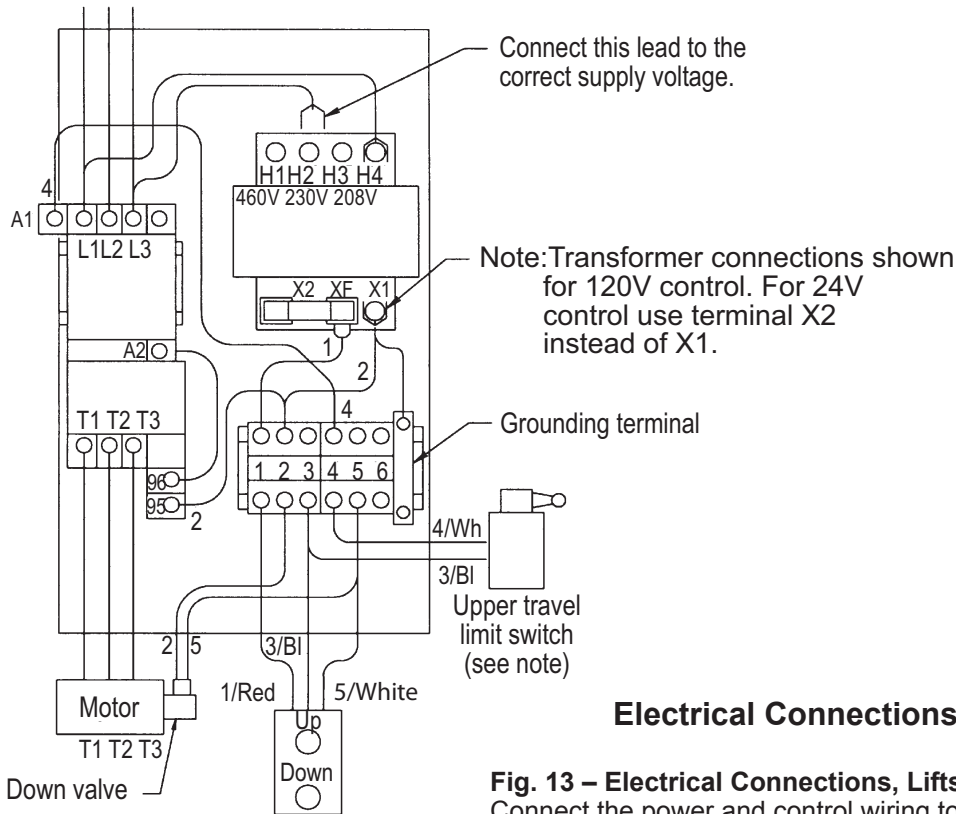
Connect this lead to the correct supply voltage.

H1H2 H3 H4
460V 230V 208V

4
A1
L1L2 L3

Note:Transformer connections shown for 120V control. For 24V control use terminal X2 instead of X1.

X2 XF X1
1
2
A2
T1 T2 T3
4
Grounding terminal
1 2 3 4 5 6
96
95
2
4/Wh
3/Bl
Upper travel limit switch (see note)
2 5
3/Bl
1/Red
5/White
Motor
T1 T2 T3
Down valve
Up
Down

Electrical Connections

Fig. 13 – Electrical Connections, Lifts
Connect the power and control wiring to